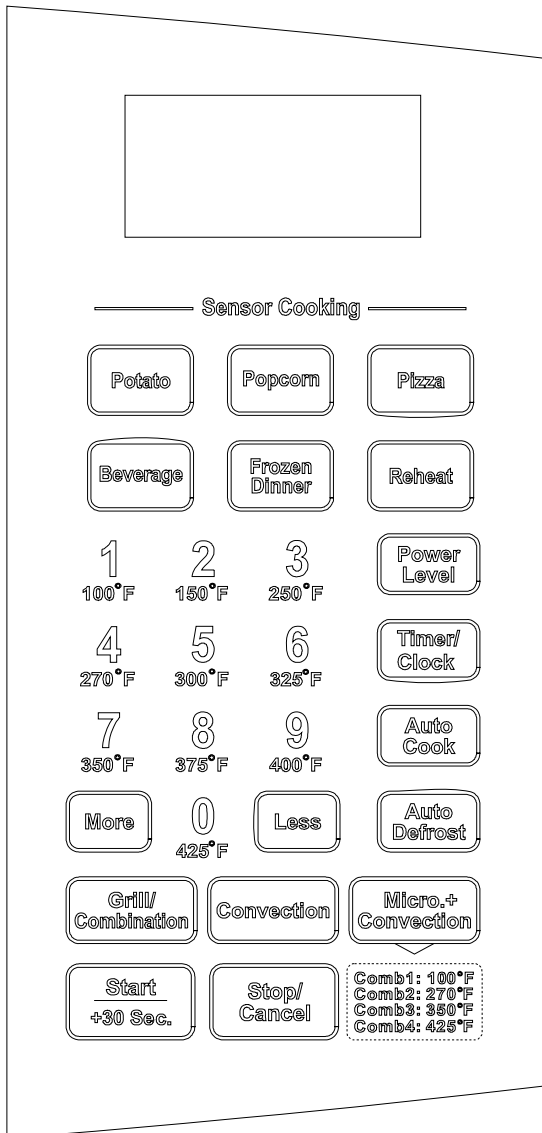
Sensor Cooking

Potato
Popcorn
Pizza

Beverage
Frozen Dinner
Reheat

1
100°F
2
150°F
3
250°F
Power Level

4
270°F
5
300°F
6
325°F
Timer/ Clock

7
350°F
8
375°F
9
400°F
Auto Cook

More
0
425°F
Less
Auto Defrost

Grill/ Combination
Convection
Micro.+ Convection

Start
+30 Sec.
Stop/ Cancel
Comb1: 100°F
Comb2: 270°F
Comb3: 350°F
Comb4: 425°F